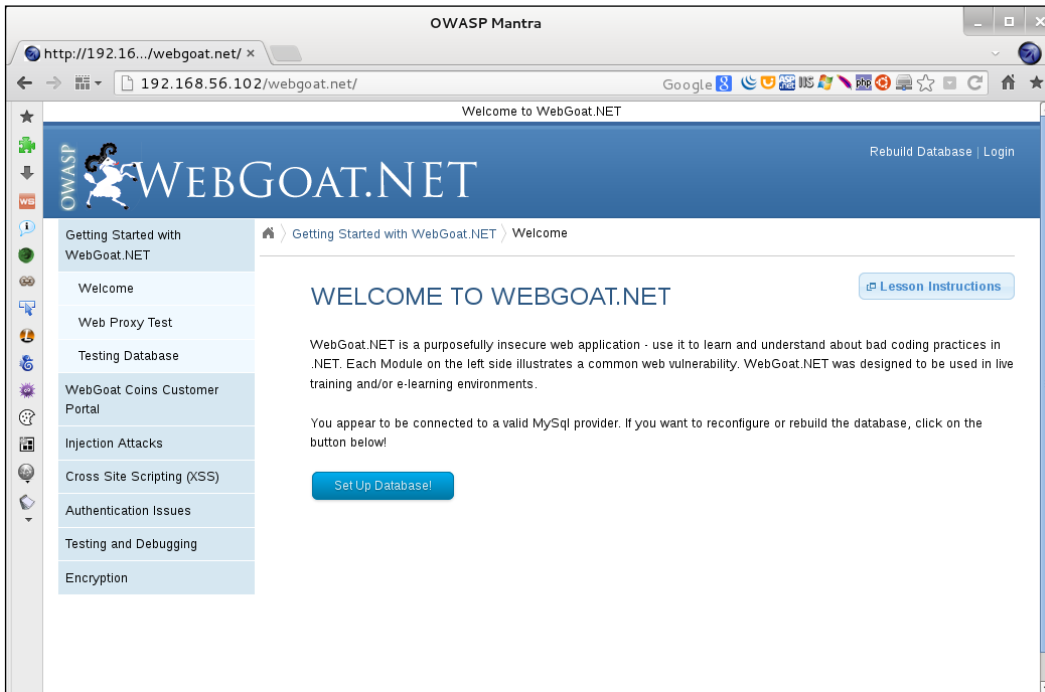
OWASP Mantra

http://192.16.../webgoat.net/ ×

192.168.56.102/webgoat.net/

Google

Welcome to WebGoat.NET

OWASP WEBGOAT.NET

Rebuild Database | Login

Getting Started with WebGoat.NET

Welcome

Web Proxy Test

Testing Database

WebGoat Coins Customer Portal

Injection Attacks

Cross Site Scripting (XSS)

Authentication Issues

Testing and Debugging

Encryption

Getting Started with WebGoat.NET 〉 Welcome

Lesson Instructions

WELCOME TO WEBGOAT.NET

WebGoat.NET is a purposefully insecure web application - use it to learn and understand about bad coding practices in .NET. Each Module on the left side illustrates a common web vulnerability. WebGoat.NET was designed to be used in live training and/or e-learning environments.

You appear to be connected to a valid MySql provider. If you want to reconfigure or rebuild the database, click on the button below!

Set Up Database!